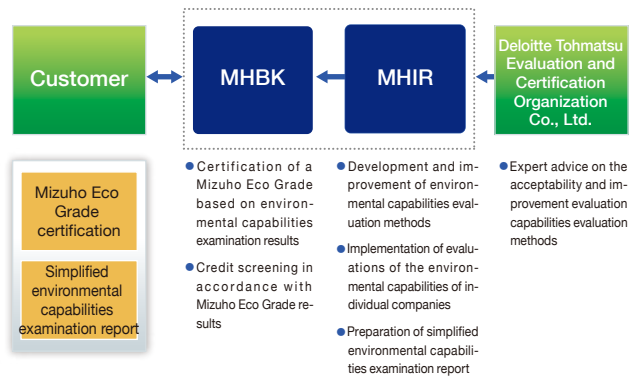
Customer

MHBK

MHIR

Deloitte Tohmatsu Evaluation and Certification Organization Co., Ltd.

Mizuho Eco Grade certification

Simplified environmental capabilities examination report

Certification of a Mizuho Eco Grade based on environmental capabilities examination results

Credit screening in accordance with Mizuho Eco Grade results

Development and improvement of environmental capabilities evaluation methods

Implementation of evaluations of the environmental capabilities of individual companies

Preparation of simplified environmental capabilities examination report

Expert advice on the acceptability and improvement evaluation capabilities evaluation methods